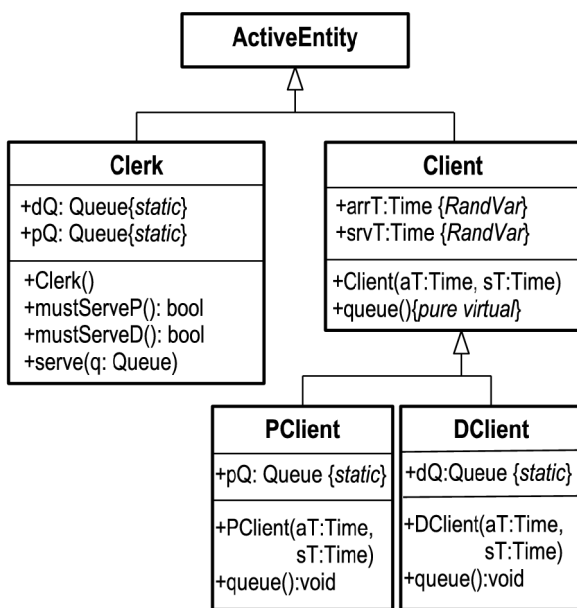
ActiveEntity

Clerk

+dQ: Queue{static}
+pQ: Queue{static}

+Clerk()
+mustServeP(): bool
+mustServeD(): bool
+serve(q: Queue)

Client

+arrT:Time {RandVar}
+srvT:Time {RandVar}

+Client(aT:Time, sT:Time)
+queue(){pure virtual}

PClient

+pQ: Queue {static}

+PClient(aT:Time, sT:Time)
+queue():void

DClient

+dQ:Queue {static}

+DClient(aT:Time, sT:Time)
+queue():void